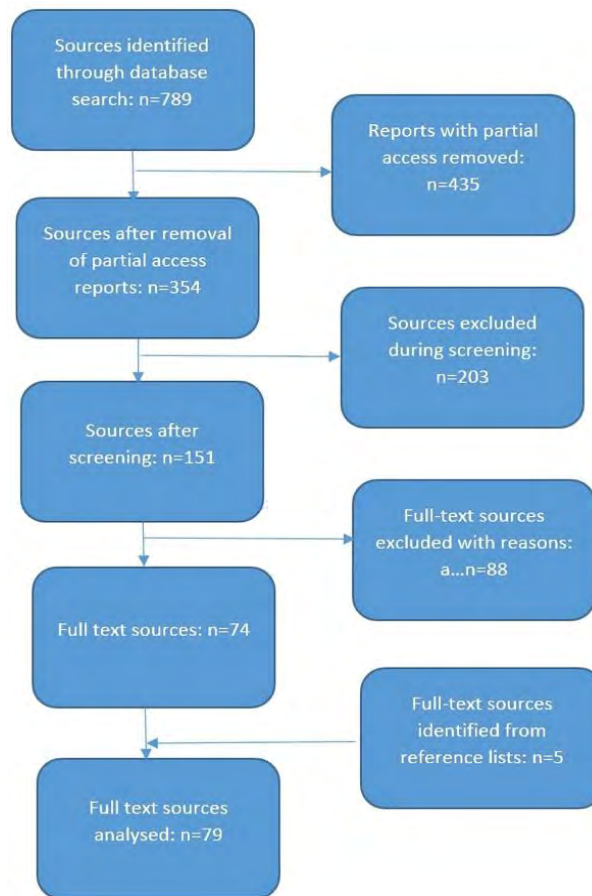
Sources identified through database search: n=789

Reports with partial access removed: n=435

Sources after removal of partial access reports: n=354

Sources excluded during screening: n=203

Sources after screening: n=151

Full-text sources excluded with reasons: a...n=88

Full text sources: n=74

Full-text sources identified from reference lists: n=5

Full text sources analysed: n=79